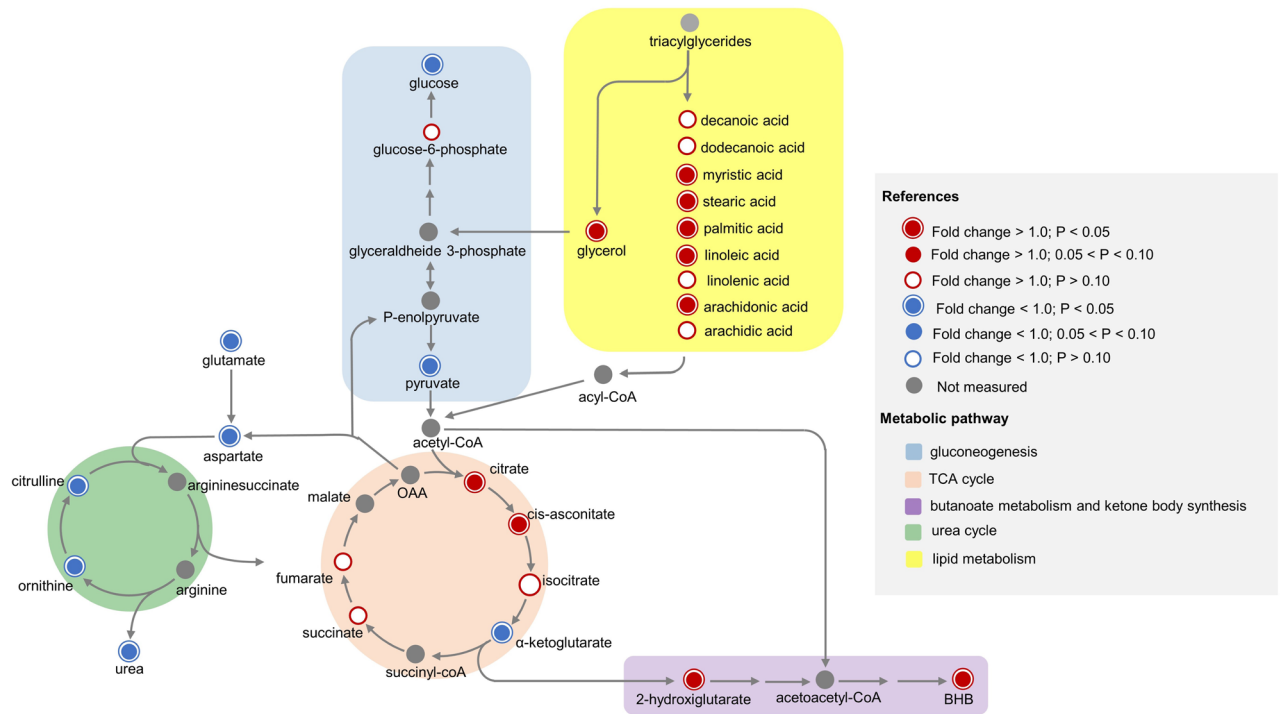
triacylglycerides
glucose
glucose-6-phosphate
decanoic acid
dodecanoic acid
myristic acid
stearic acid
palmitic acid
linoleic acid
linolenic acid
arachidonic acid
arachidic acid
glyceraldheide 3-phosphate
glycerol
P-enolpyruvate
pyruvate
acyl-CoA
glutamate
acetyl-CoA
aspartate
citrulline
argininesuccinate
malate
OAA
citrate
cis-asconitate
fumarate
isocitrate
ornithine
arginine
succinate
α-ketoglutarate
urea
succinyl-coA
2-hydroxiglutarate
acetoacetyl-CoA
BHB

References
Fold change > 1.0; P < 0.05
Fold change > 1.0; 0.05 < P < 0.10
Fold change > 1.0; P > 0.10
Fold change < 1.0; P < 0.05
Fold change < 1.0; 0.05 < P < 0.10
Fold change < 1.0; P > 0.10
Not measured

Metabolic pathway
gluconeogenesis
TCA cycle
butanoate metabolism and ketone body synthesis
urea cycle
lipid metabolism